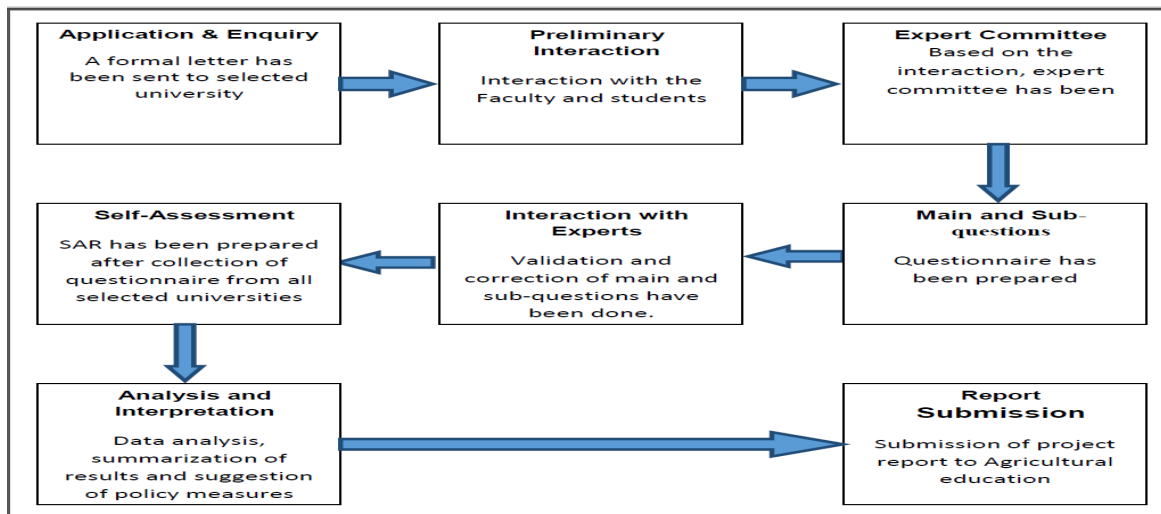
Application & Enquiry
A formal letter has been sent to selected university

Preliminary Interaction
Interaction with the Faculty and students

Expert Committee
Based on the interaction, expert committee has been

Self-Assessment
SAR has been prepared after collection of questionnaire from all selected universities

Interaction with Experts
Validation and correction of main and sub-questions have been done.

Main and Sub-questions
Questionnaire has been prepared

Analysis and Interpretation
Data analysis, summarization of results and suggestion of policy measures

Report Submission
Submission of project report to Agricultural education